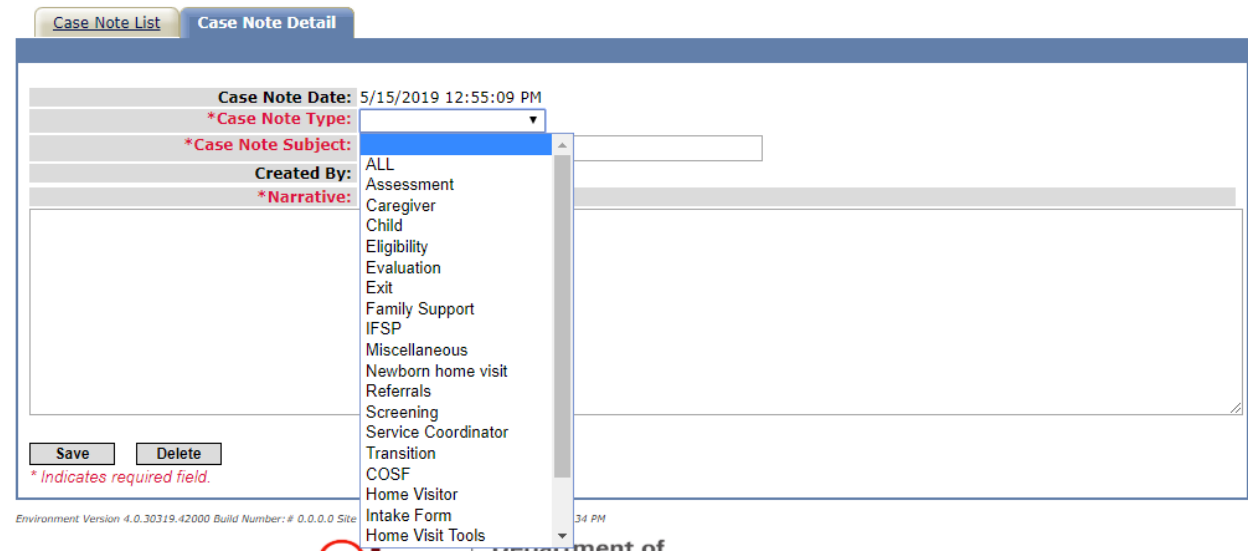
Case Note List
Case Note Detail

Case Note Date: 5/15/2019 12:55:09 PM
*Case Note Type:
*Case Note Subject:
Created By:
*Narrative:

ALL
Assessment
Caregiver
Child
Eligibility
Evaluation
Exit
Family Support
IFSP
Miscellaneous
Newborn home visit
Referrals
Screening
Service Coordinator
Transition
COSF
Home Visitor
Intake Form
Home Visit Tools

Save
Delete
* Indicates required field.

Environment Version 4.0.30319.42000 Build Number: # 0.0.0.0 Site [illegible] 34 PM

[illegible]ment of